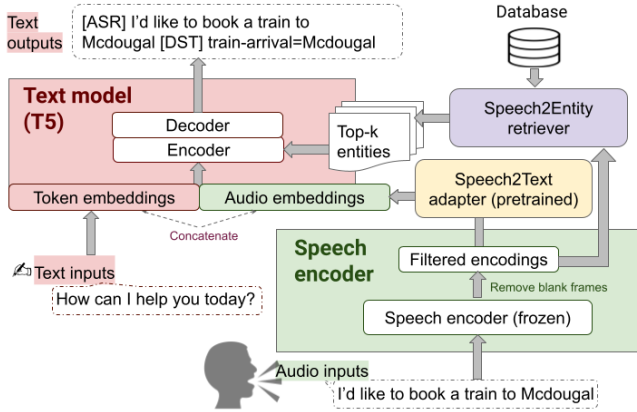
Text outputs

[ASR] I'd like to book a train to Mcdougal [DST] train-arrival=Mcdougal

Database

Text model (T5)

Decoder

Encoder

Top-k entities

Speech2Entity retriever

Token embeddings

Audio embeddings

Concatenate

Speech2Text adapter (pretrained)

Text inputs

How can I help you today?

Speech encoder

Filtered encodings

Remove blank frames

Speech encoder (frozen)

Audio inputs

I'd like to book a train to Mcdougal